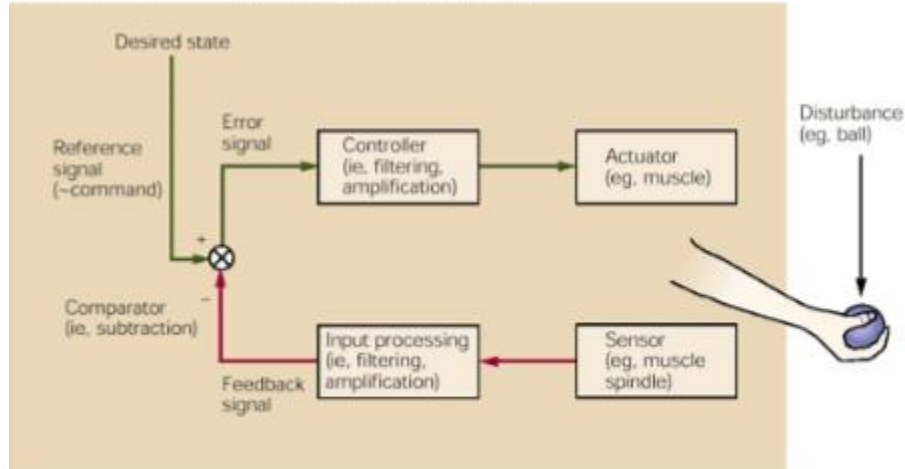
Desired state

Reference signal (~command)

Error signal

+

−

Controller (ie, filtering, amplification)

Actuator (eg, muscle)

Disturbance (eg, ball)

Comparator (ie, subtraction)

Input processing (ie, filtering, amplification)

Sensor (eg, muscle spindle)

Feedback signal